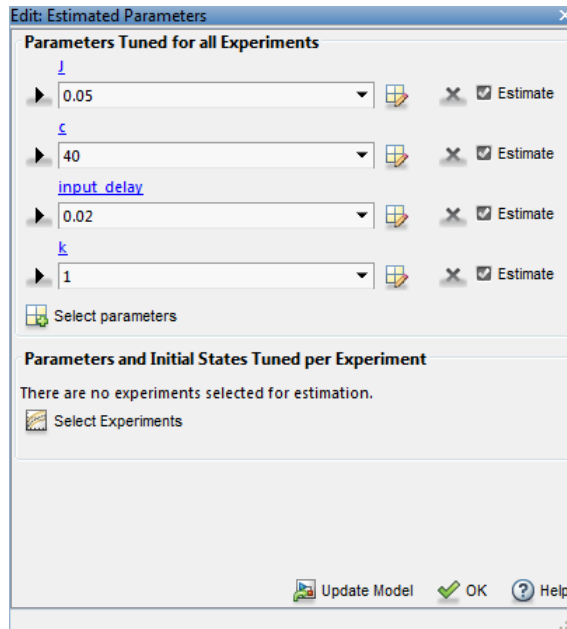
Edit: Estimated Parameters

Parameters Tuned for all Experiments

J

0.05

Estimate

c

40

Estimate

input_delay

0.02

Estimate

k

1

Estimate

Select parameters

Parameters and Initial States Tuned per Experiment

There are no experiments selected for estimation.

Select Experiments

Update Model

OK

Help